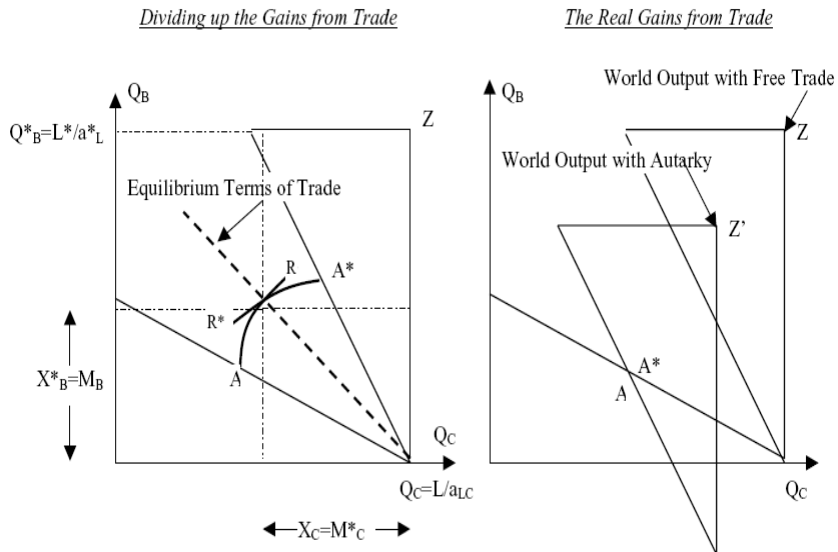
Dividing up the Gains from Trade

$Q_B$

$Q^*_B=L^*/a^*_L$

Z

Equilibrium Terms of Trade

R

A*

R*

$X^*_B=M_B$

A

$Q_C$

$Q_C=L/a_{LC}$

$X_C=M^*_C$

The Real Gains from Trade

$Q_B$

World Output with Free Trade

Z

World Output with Autarky

Z'

A*

A

$Q_C$